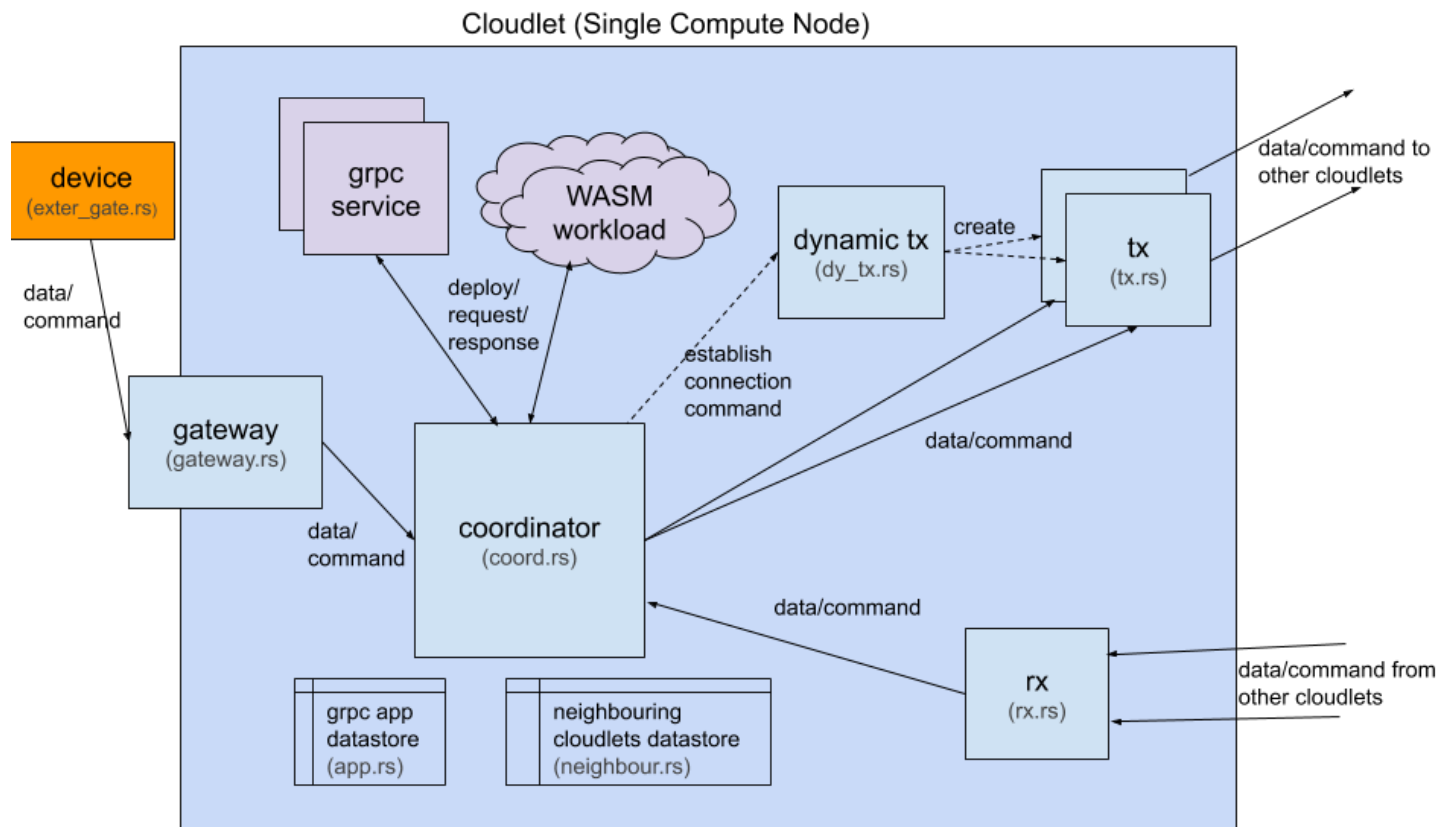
Cloudlet (Single Compute Node)

device
(exter_gate.rs)

data/
command

gateway
(gateway.rs)

data/
command

grpc
service

WASM
workload

deploy/
request/
response

dynamic tx
(dy_tx.rs)

create

tx
(tx.rs)

data/command to
other cloudlets

establish
connection
command

data/command

coordinator
(coord.rs)

data/command

rx
(rx.rs)

data/command from
other cloudlets

grpc app
datastore
(app.rs)

neighbouring
cloudlets datastore
(neighbour.rs)